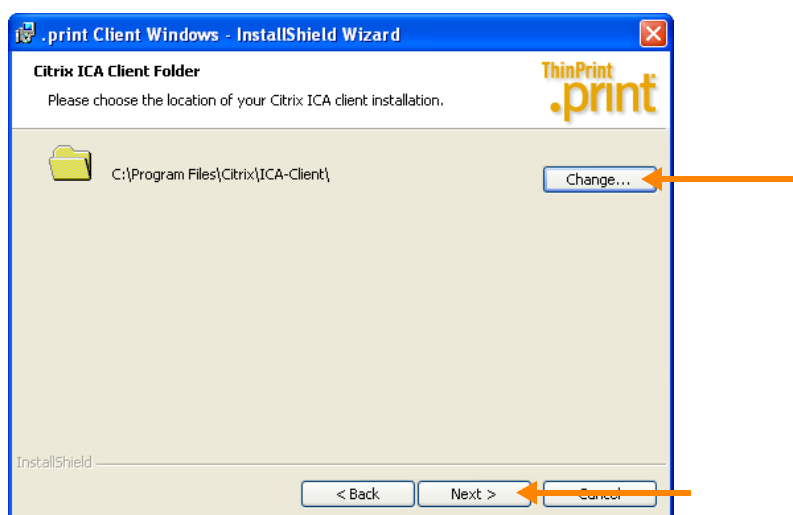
.print Client Windows - InstallShield Wizard

Citrix ICA Client Folder

Please choose the location of your Citrix ICA client installation.

ThinPrint .print

C:\Program Files\Citrix\ICA-Client\

Change...

InstallShield

< Back

Next >

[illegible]